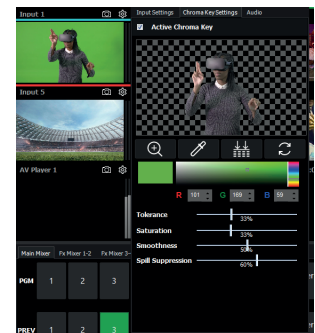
Input 1

Input 5

AV Player 1

Main Mixer | Fx Mixer 1-2 | Fx Mixer 3-

PGM 1 2 3

PREV 1 2 3

Input Settings | Chroma Key Settings | Audio

Active Chroma Key

R 101 G 169 B 59

Tolerance 33%

Saturation 33%

Smoothness 50%

Spill Suppression 60%